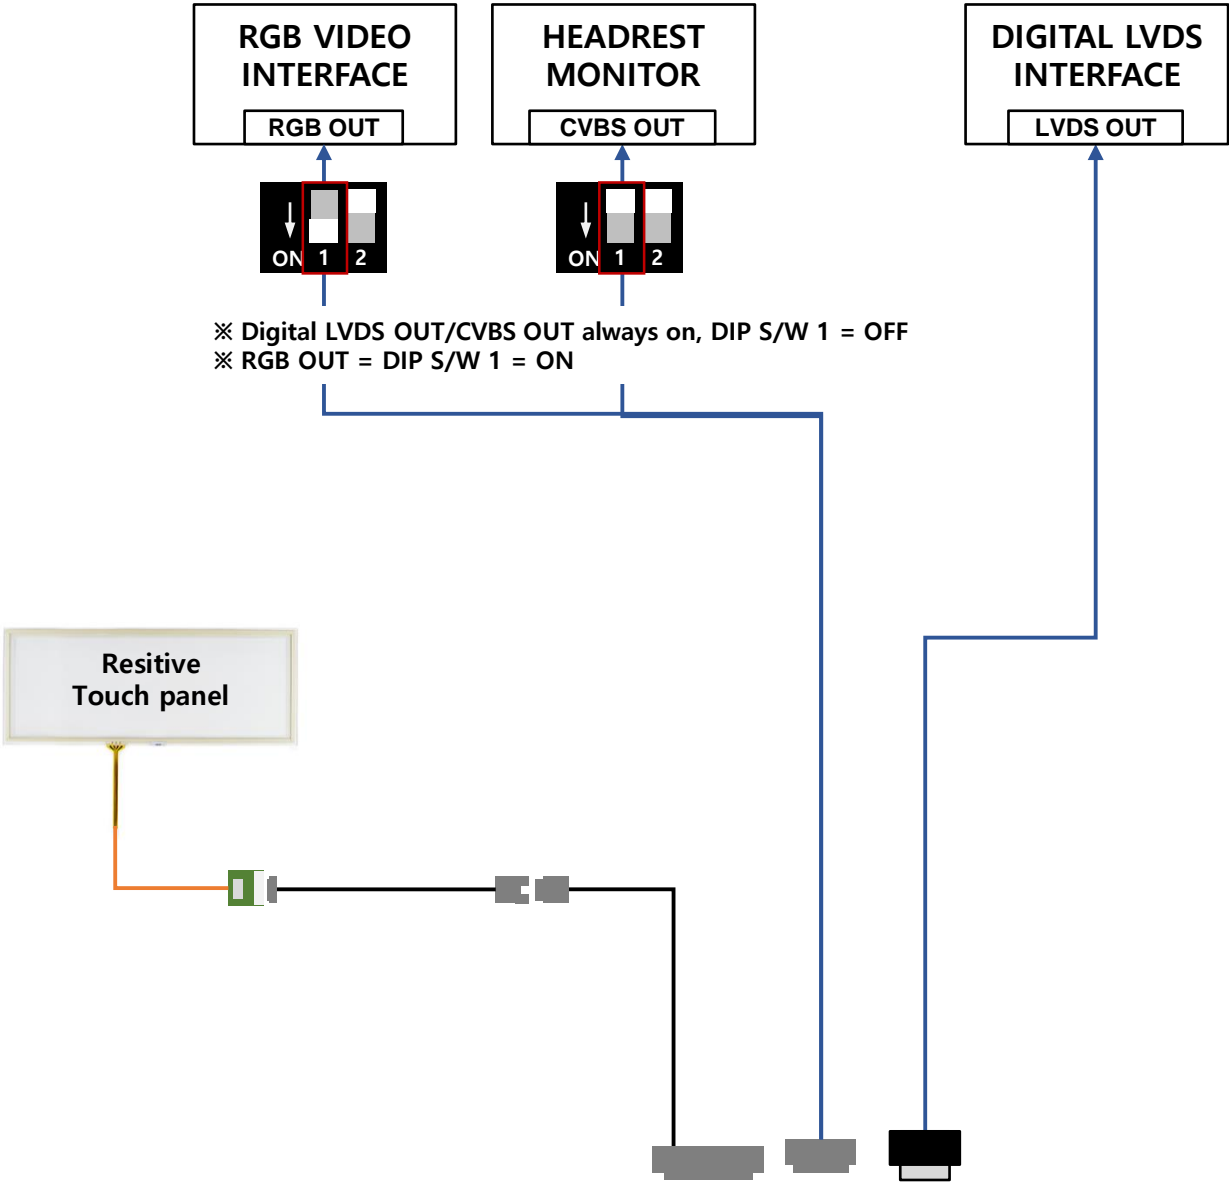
RGB VIDEO INTERFACE
RGB OUT

HEADREST MONITOR
CVBS OUT

DIGITAL LVDS INTERFACE
LVDS OUT

ON 1 2

ON 1 2

※ Digital LVDS OUT/CVBS OUT always on, DIP S/W 1 = OFF
※ RGB OUT = DIP S/W 1 = ON

Resitive Touch panel